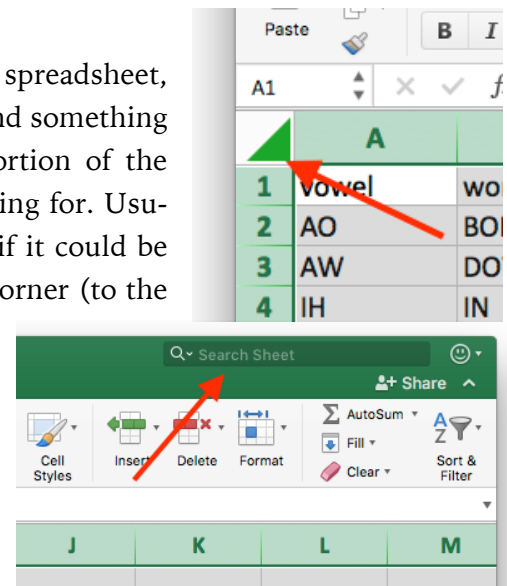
spreadsheet,
nd something
ortion of the
ing for. Usu-
if it could be
orner (to the

Paste
B I
A1
A
1 vowel wo
2 AO BO
3 AW DO
4 IH IN

Search Sheet
Share
Cell Styles
Insert
Delete
Format
AutoSum
Fill
Clear
Sort & Filter
J
K
L
M